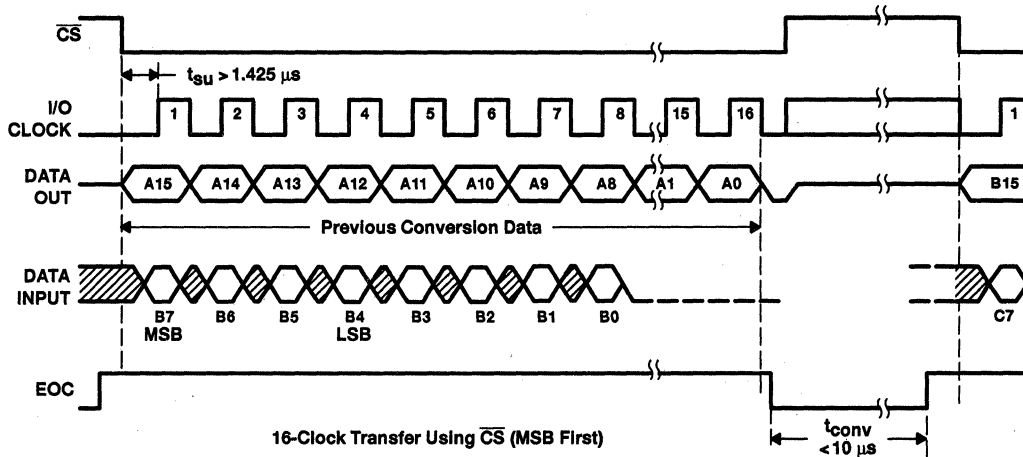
$\overline{CS}$

$t_{su} > 1.425\ \mu s$

I/O CLOCK

1 2 3 4 5 6 7 8 15 16 1

DATA OUT

A15 A14 A13 A12 A11 A10 A9 A8 A1 A0 B15

Previous Conversion Data

DATA INPUT

B7 MSB B6 B5 B4 LSB B3 B2 B1 B0 C7

EOC

16-Clock Transfer Using $\overline{CS}$ (MSB First)

$t_{conv}$ $< 10\ \mu s$